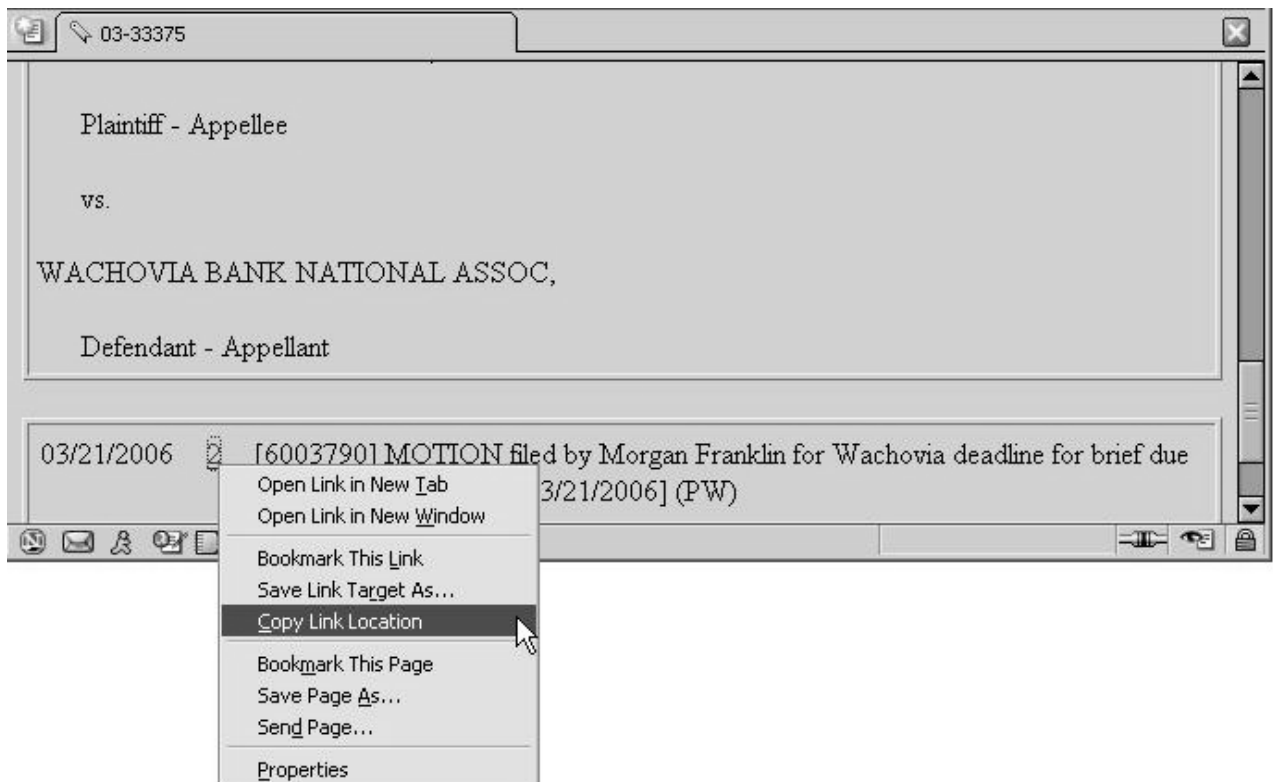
03-33375

Plaintiff - Appellee

vs.

WACHOVIA BANK NATIONAL ASSOC,

Defendant - Appellant

03/21/2006 2 [60037901 MOTION filed by Morgan Franklin for Wachovia deadline for brief due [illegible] 3/21/2006] (PW)

Open Link in New Tab
Open Link in New Window
Bookmark This Link
Save Link Target As...
Copy Link Location
Bookmark This Page
Save Page As...
Send Page...
Properties